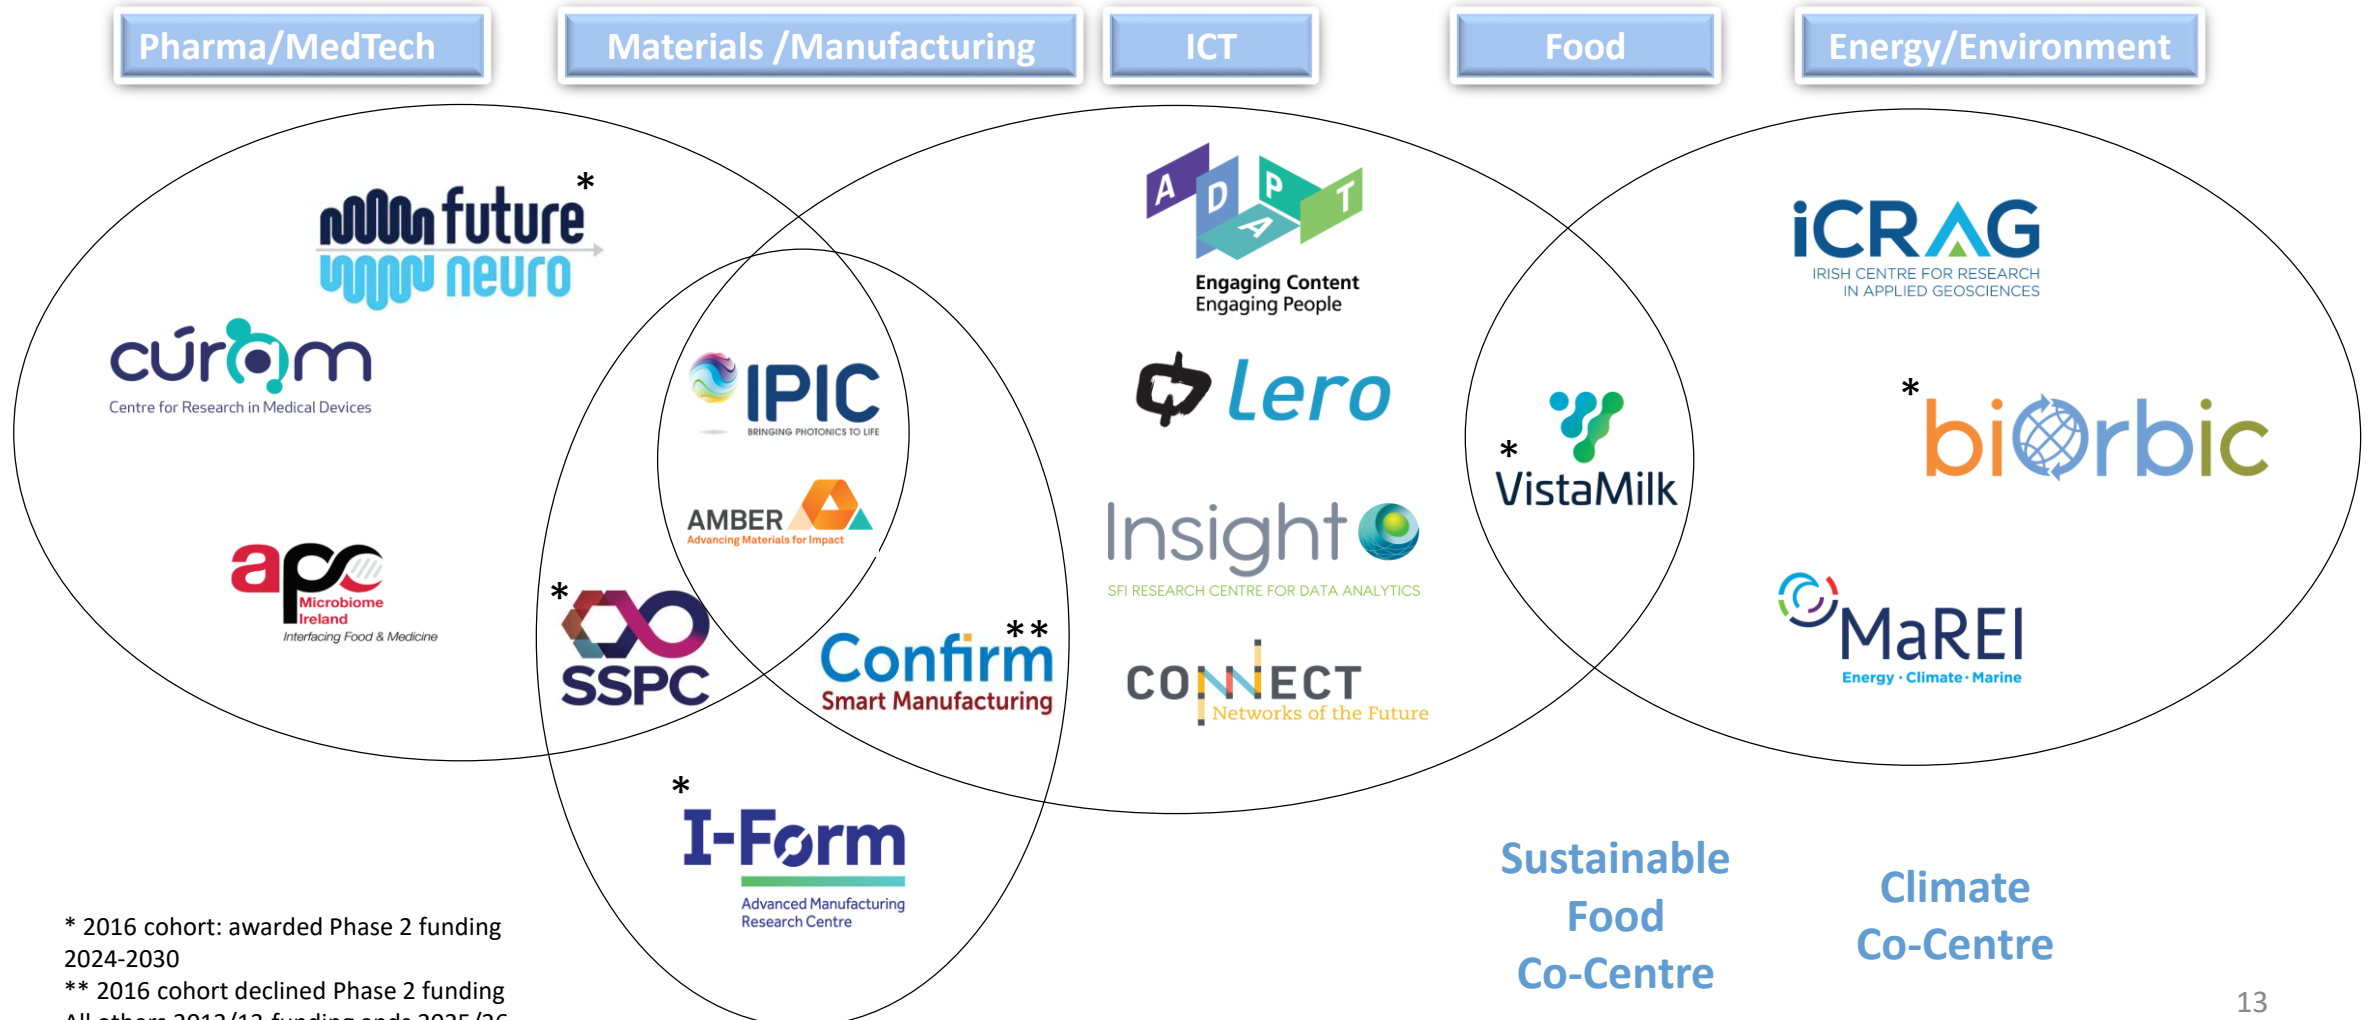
Pharma/MedTech

Materials /Manufacturing

ICT

Food

Energy/Environment

future neuro *

cúram
Centre for Research in Medical Devices

apc Microbiome Ireland
Interfacing Food & Medicine

IPIC
BRINGING PHOTONICS TO LIFE

AMBER
Advancing Materials for Impact

* SSPC

Confirm **
Smart Manufacturing

* I-Form
Advanced Manufacturing Research Centre

ADAPT
Engaging Content
Engaging People

lero

Insight
SFI RESEARCH CENTRE FOR DATA ANALYTICS

CONNECT
Networks of the Future

* VistaMilk

iCRAG
IRISH CENTRE FOR RESEARCH IN APPLIED GEOSCIENCES

* biorbic

MaREI
Energy · Climate · Marine

Sustainable Food Co-Centre

Climate Co-Centre

* 2016 cohort: awarded Phase 2 funding 2024-2030
** 2016 cohort declined Phase 2 funding
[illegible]

13